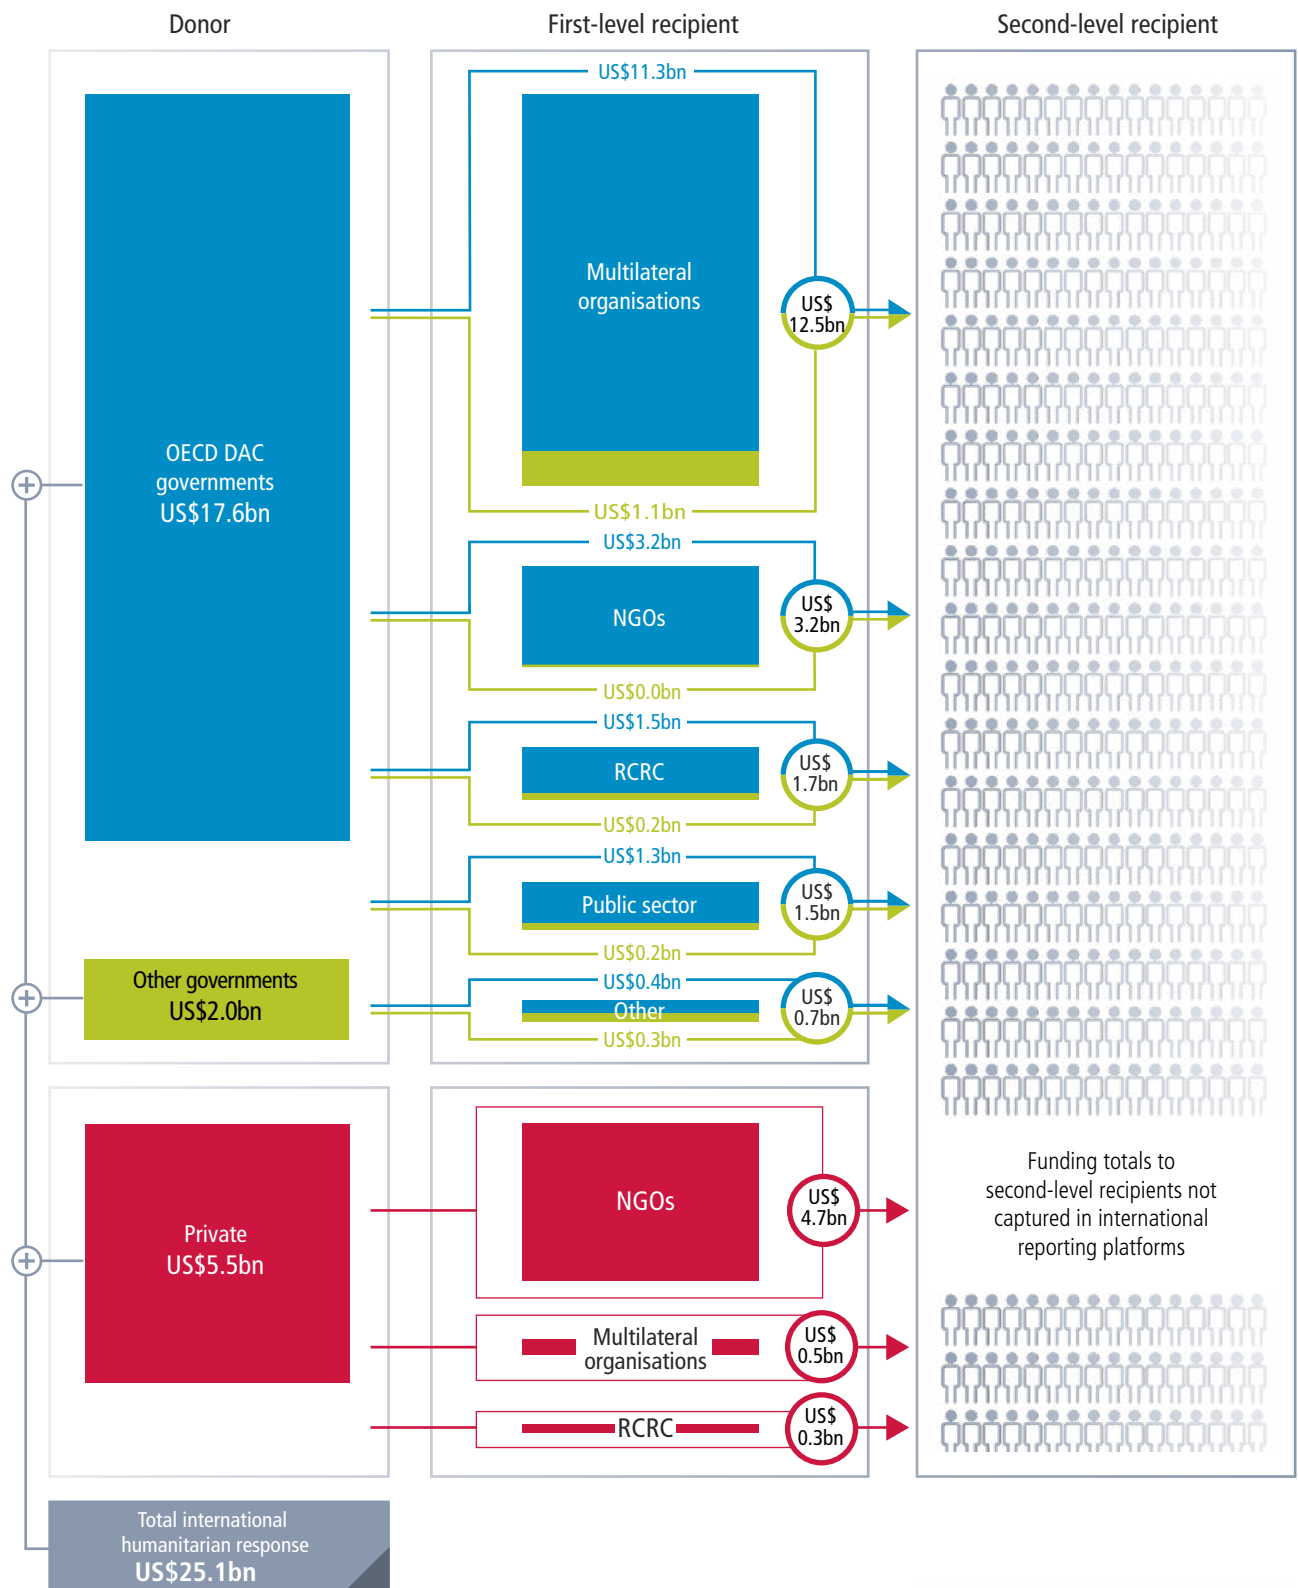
Donor

First-level recipient

Second-level recipient

OECD DAC governments US$17.6bn

Other governments US$2.0bn

US$11.3bn

Multilateral organisations

US$ 12.5bn

US$1.1bn

US$3.2bn

NGOs

US$ 3.2bn

US$0.0bn

US$1.5bn

RCRC

US$ 1.7bn

US$0.2bn

US$1.3bn

Public sector

US$ 1.5bn

US$0.2bn

US$0.4bn

Other

US$ 0.7bn

US$0.3bn

Private US$5.5bn

NGOs

US$ 4.7bn

Multilateral organisations

US$ 0.5bn

RCRC

US$ 0.3bn

Funding totals to second-level recipients not captured in international reporting platforms

Total international humanitarian response US$25.1bn